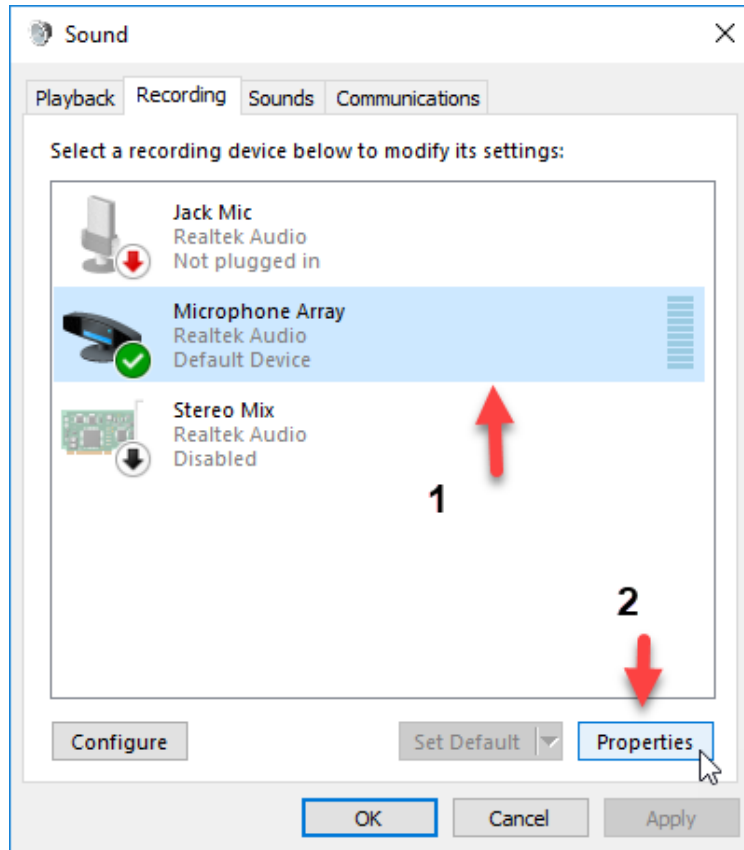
Sound

Playback Recording Sounds Communications

Select a recording device below to modify its settings:

Jack Mic
Realtek Audio
Not plugged in

Microphone Array
Realtek Audio
Default Device

Stereo Mix
Realtek Audio
Disabled

1

2

Configure

Set Default

Properties

OK

Cancel

Apply